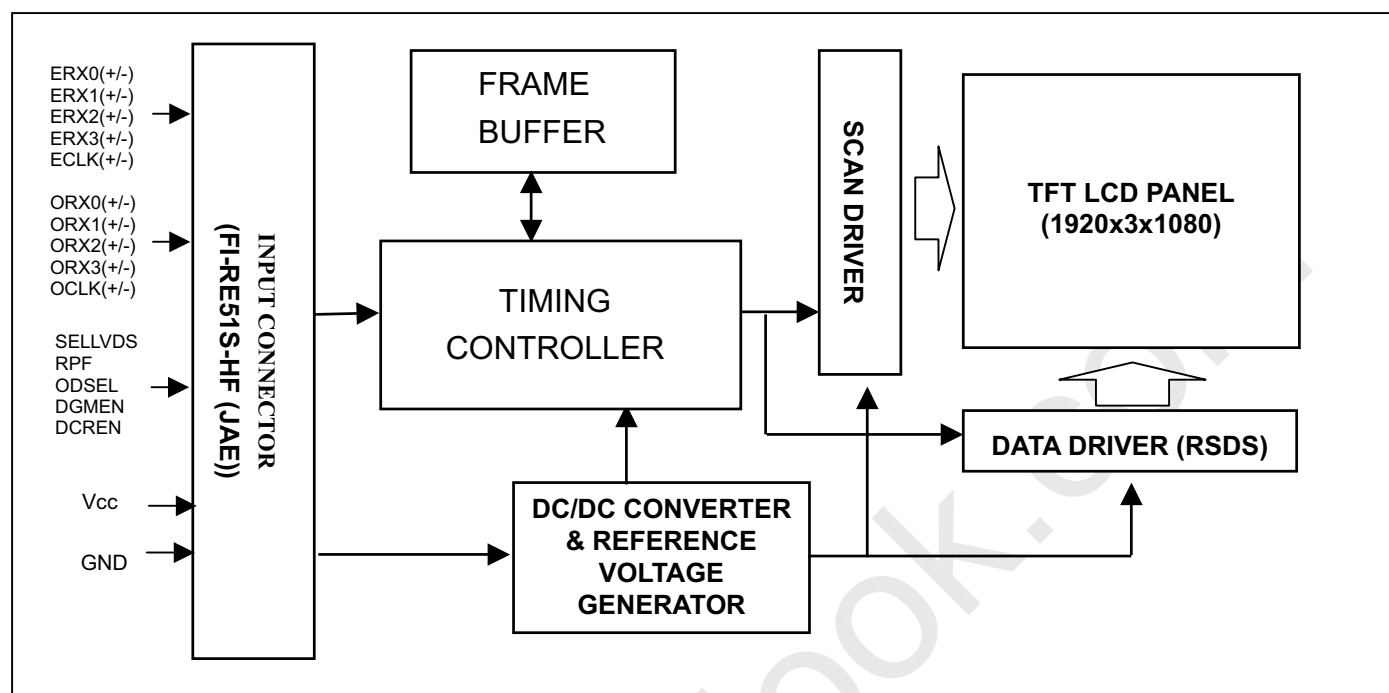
ERX0(+/-)
ERX1(+/-)
ERX2(+/-)
ERX3(+/-)
ECLK(+/-)

ORX0(+/-)
ORX1(+/-)
ORX2(+/-)
ORX3(+/-)
OCLK(+/-)

SELLVDS
RPF
ODSEL
DGMEN
DCREN

Vcc

GND

INPUT CONNECTOR
(FI-RE51S-HF (JAE))

FRAME
BUFFER

TIMING
CONTROLLER

DC/DC CONVERTER
& REFERENCE
VOLTAGE
GENERATOR

SCAN DRIVER

TFT LCD PANEL
(1920x3x1080)

DATA DRIVER (RSDS)